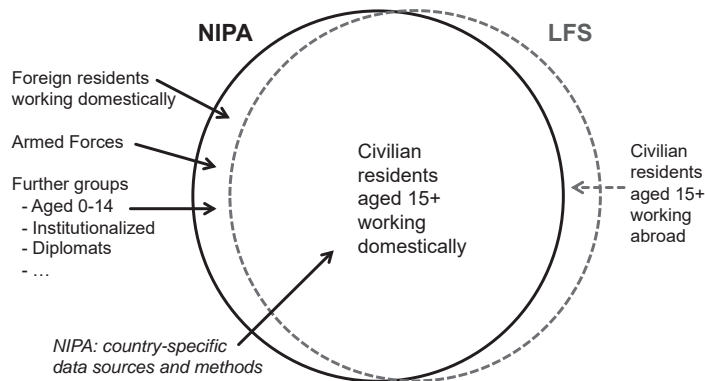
NIPA

LFS

Foreign residents working domestically

Armed Forces

Further groups
- Aged 0-14
- Institutionalized
- Diplomats
- …

Civilian residents aged 15+ working domestically

Civilian residents aged 15+ working abroad

*NIPA: country-specific data sources and methods*